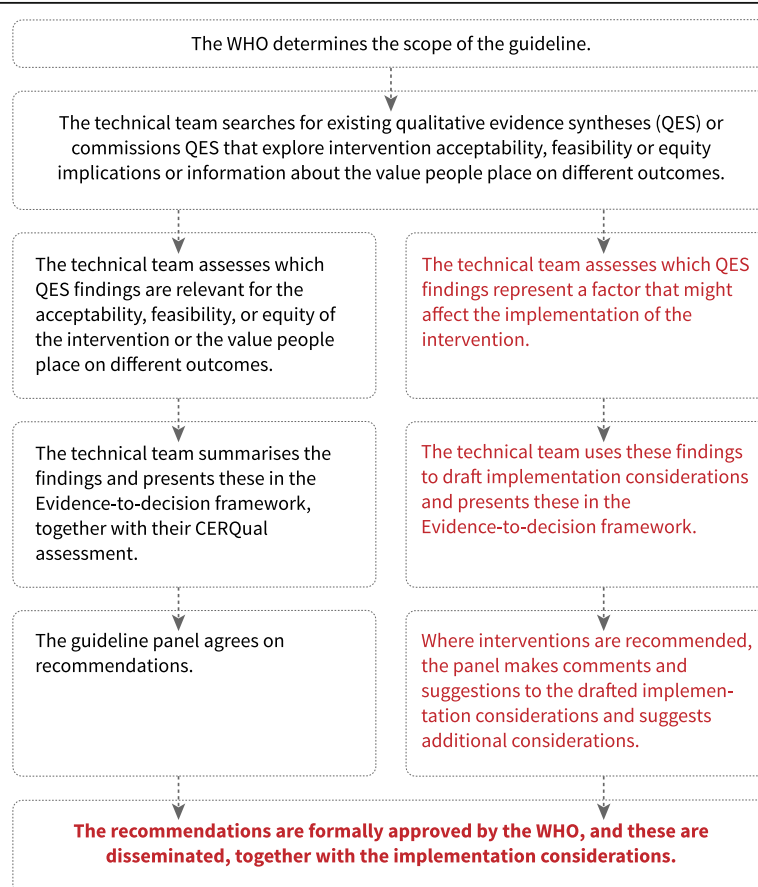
The WHO determines the scope of the guideline.

The technical team searches for existing qualitative evidence syntheses (QES) or commissions QES that explore intervention acceptability, feasibility or equity implications or information about the value people place on different outcomes.

The technical team assesses which QES findings are relevant for the acceptability, feasibility, or equity of the intervention or the value people place on different outcomes.

The technical team assesses which QES findings represent a factor that might affect the implementation of the intervention.

The technical team summarises the findings and presents these in the Evidence-to-decision framework, together with their CERQual assessment.

The technical team uses these findings to draft implementation considerations and presents these in the Evidence-to-decision framework.

The guideline panel agrees on recommendations.

Where interventions are recommended, the panel makes comments and suggestions to the drafted implementation considerations and suggests additional considerations.

The recommendations are formally approved by the WHO, and these are disseminated, together with the implementation considerations.